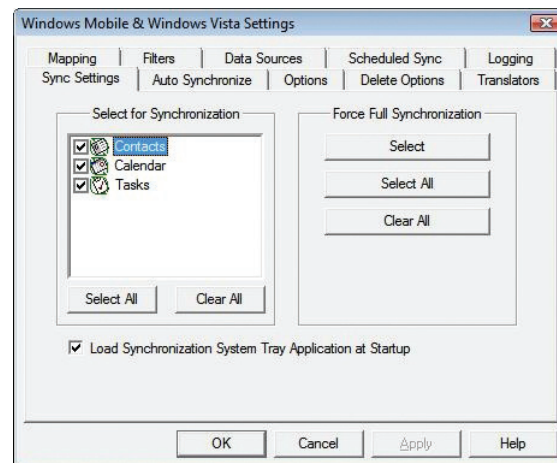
Windows Mobile & Windows Vista Settings

Mapping | Filters | Data Sources | Scheduled Sync | Logging
Sync Settings | Auto Synchronize | Options | Delete Options | Translators

Select for Synchronization

Contacts
Calendar
Tasks

Select All
Clear All

Force Full Synchronization

Select
Select All
Clear All

Load Synchronization System Tray Application at Startup

OK
Cancel
Apply
Help